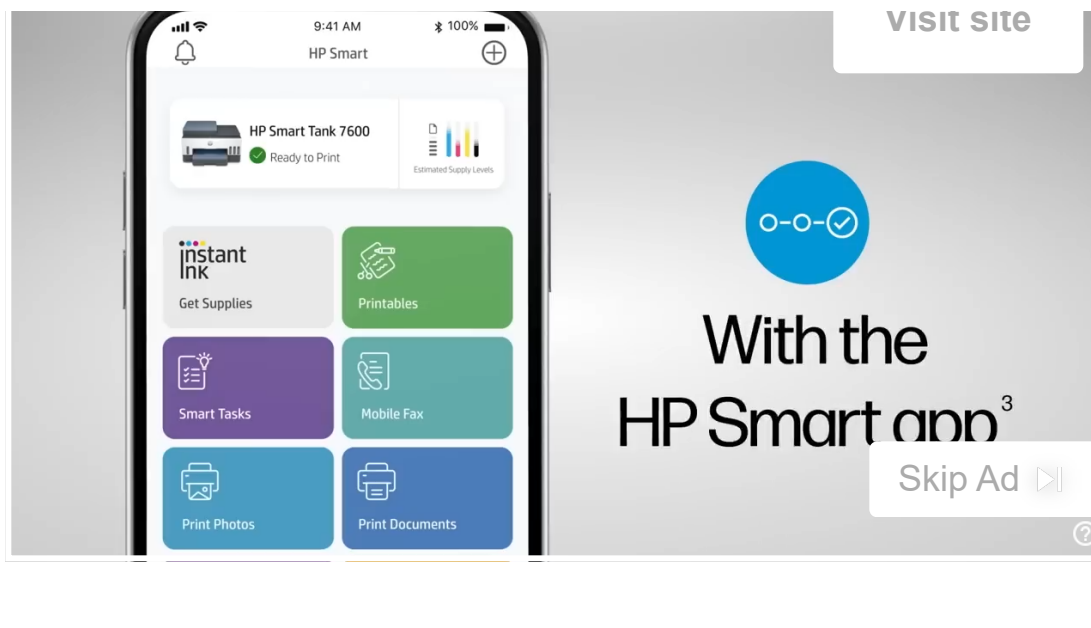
Visit site

9:41 AM 100%

HP Smart

HP Smart Tank 7600

Ready to Print

Estimated Supply Levels

instant ink

Get Supplies

Printables

Smart Tasks

Mobile Fax

Print Photos

Print Documents

With the HP Smart app$^{3}$

Skip Ad